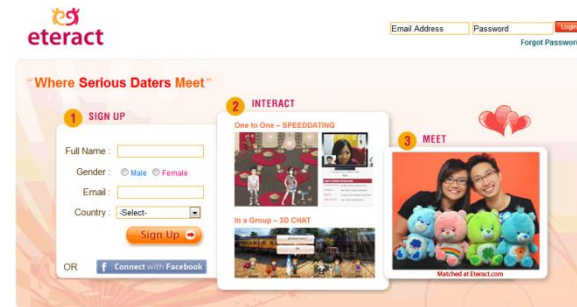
eteract

Email Address
Password
Login
Forgot Password

"Where Serious Daters Meet"

1 SIGN UP

Full Name :
Gender : Male Female
Email :
Country : -Select-
Sign Up

OR
Connect with Facebook

2 INTERACT

One to One – SPEEDDATING

In a Group – 3D CHAT

3 MEET

Matched at Eteract.com